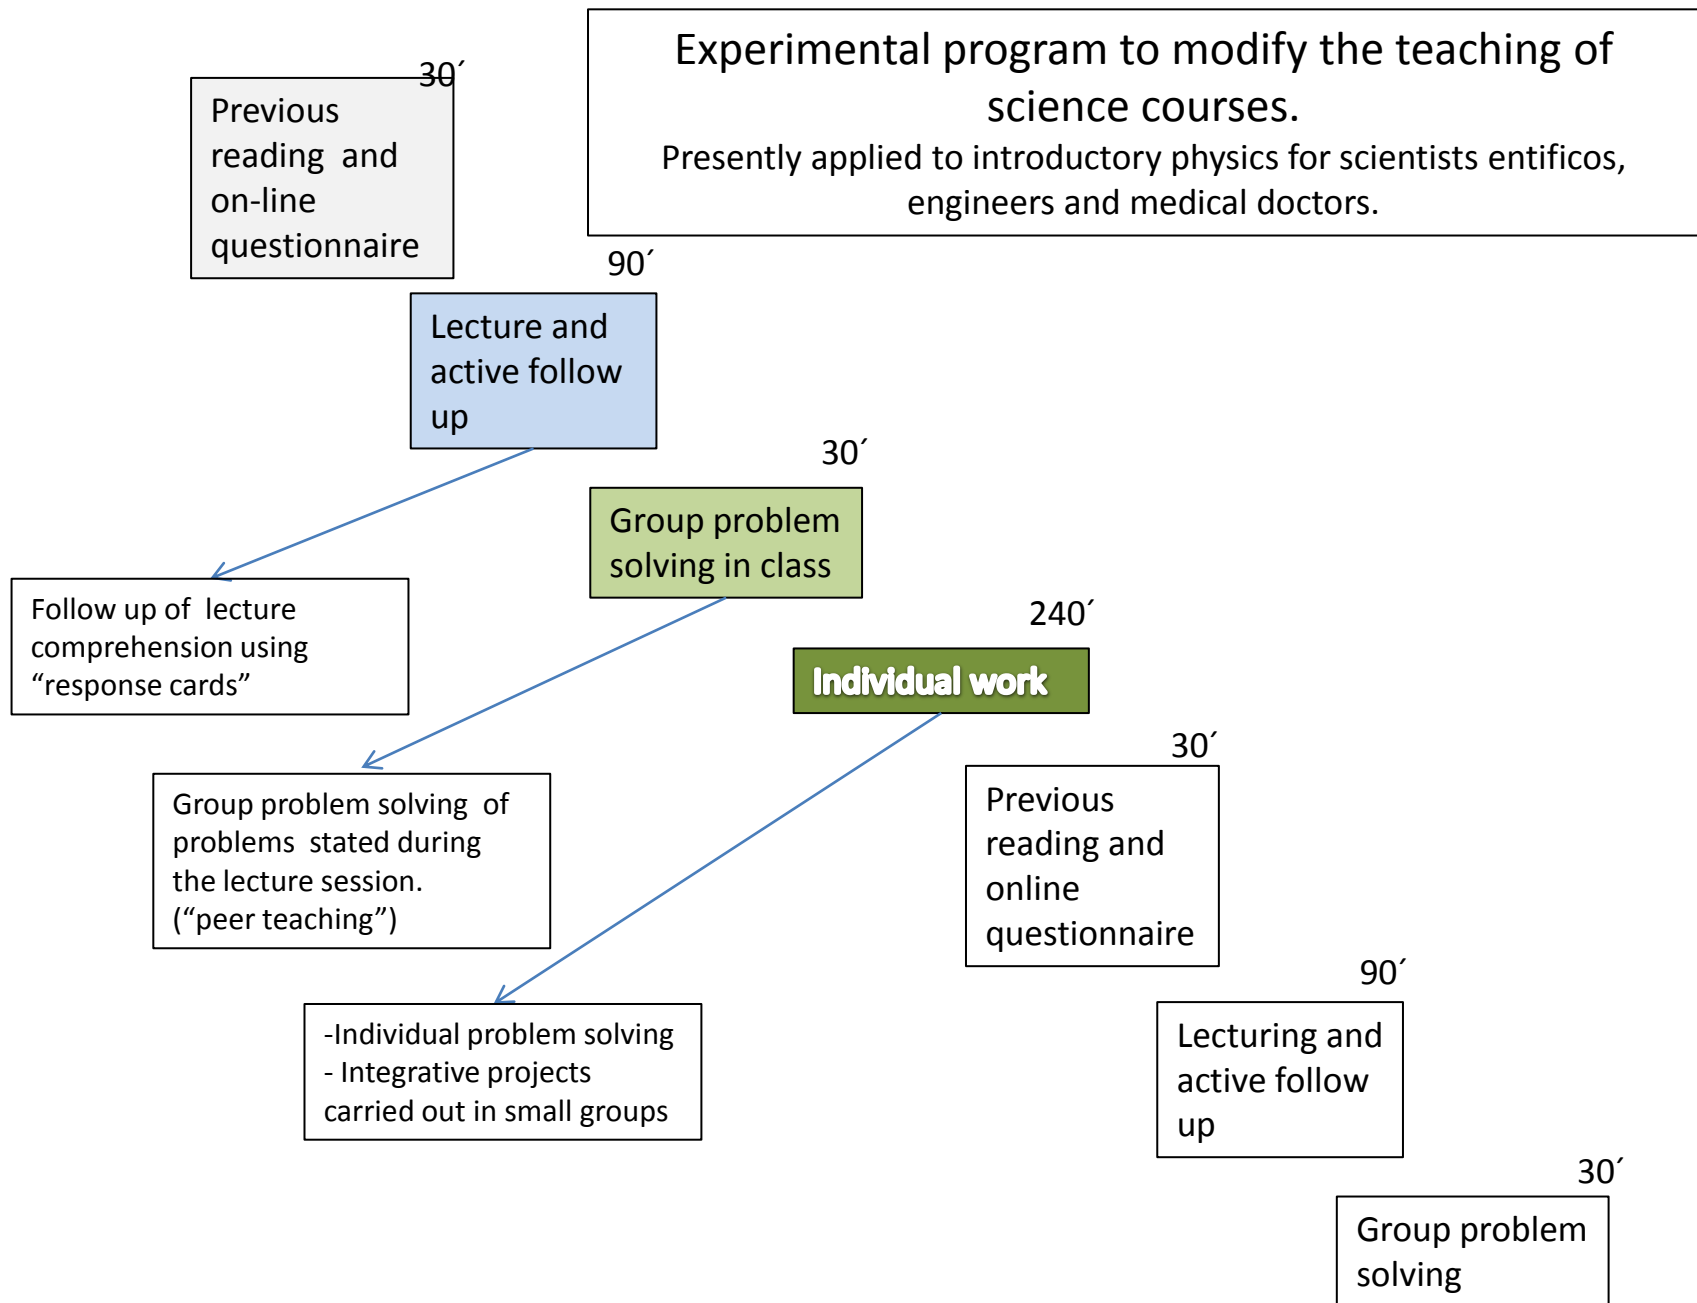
Experimental program to modify the teaching of science courses.

Presently applied to introductory physics for scientists entificos, engineers and medical doctors.

30´

Previous reading and on-line questionnaire

90´

Lecture and active follow up

30´

Group problem solving in class

Follow up of lecture comprehension using “response cards”

240´

Individual work

Group problem solving of problems stated during the lecture session. (“peer teaching”)

30´

Previous reading and online questionnaire

-Individual problem solving
- Integrative projects carried out in small groups

90´

Lecturing and active follow up

30´

Group problem solving